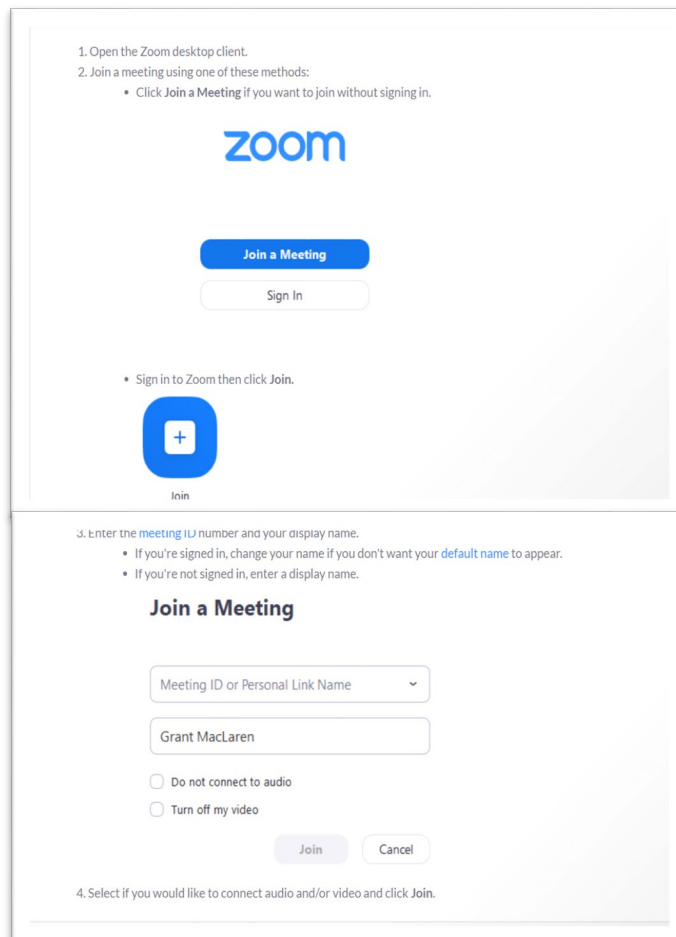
1. Open the Zoom desktop client.
2. Join a meeting using one of these methods:

• Click Join a Meeting if you want to join without signing in.

zoom

Join a Meeting

Sign In

• Sign in to Zoom then click Join.

+

Join

3. Enter the meeting ID number and your display name.

• If you're signed in, change your name if you don't want your default name to appear.
• If you're not signed in, enter a display name.

Join a Meeting

Meeting ID or Personal Link Name

Grant MacLaren

Do not connect to audio

Turn off my video

Join

Cancel

4. Select if you would like to connect audio and/or video and click Join.